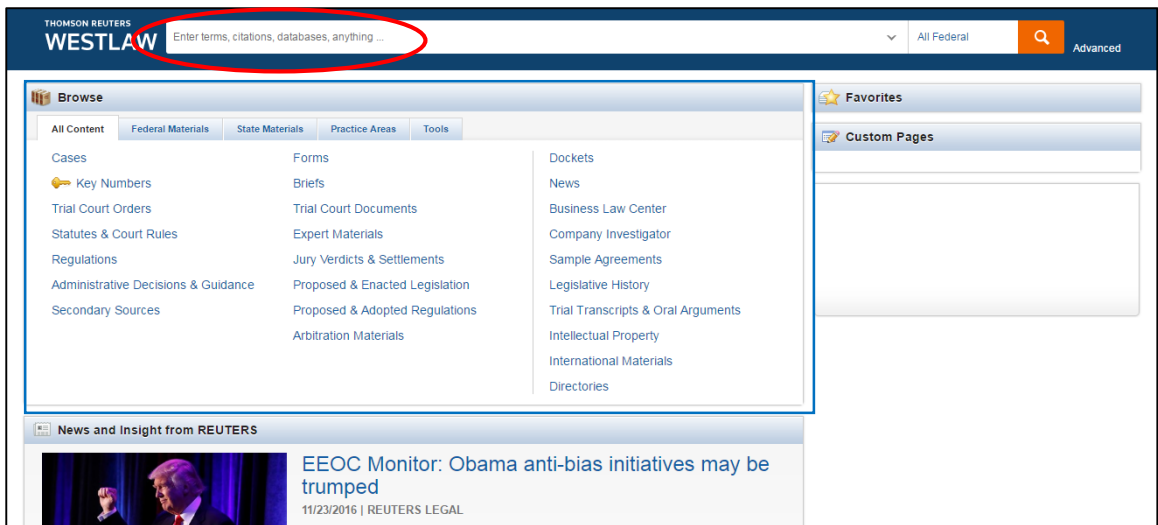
THOMSON REUTERS
WESTLAW

Enter terms, citations, databases, anything ...

All Federal

Advanced

Browse

All Content | Federal Materials | State Materials | Practice Areas | Tools

Cases
Key Numbers
Trial Court Orders
Statutes & Court Rules
Regulations
Administrative Decisions & Guidance
Secondary Sources

Forms
Briefs
Trial Court Documents
Expert Materials
Jury Verdicts & Settlements
Proposed & Enacted Legislation
Proposed & Adopted Regulations
Arbitration Materials

Dockets
News
Business Law Center
Company Investigator
Sample Agreements
Legislative History
Trial Transcripts & Oral Arguments
Intellectual Property
International Materials
Directories

Favorites

Custom Pages

News and Insight from REUTERS

EEOC Monitor: Obama anti-bias initiatives may be trumped
11/23/2016 | REUTERS LEGAL